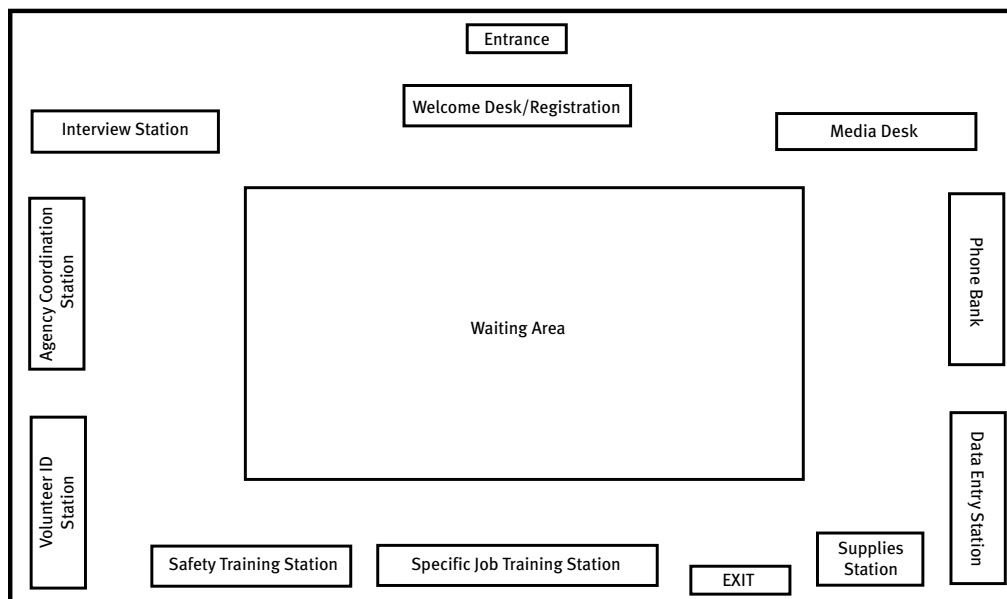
Entrance

Welcome Desk/Registration

Interview Station

Media Desk

Agency Coordination Station

Waiting Area

Phone Bank

Volunteer ID Station

Data Entry Station

Safety Training Station

Specific Job Training Station

Supplies Station

EXIT